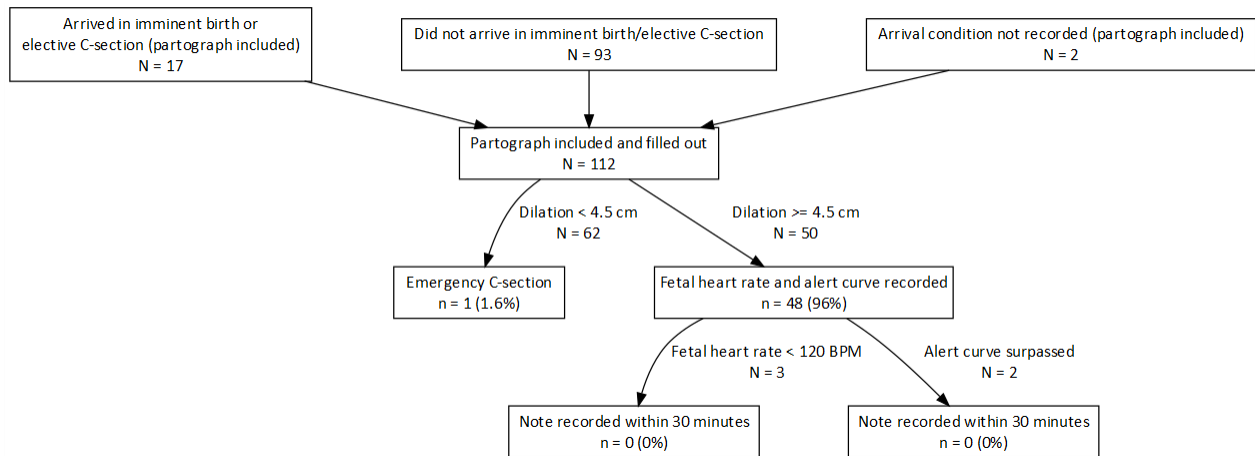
Arrived in imminent birth or elective C-section (partograph included)
N = 17

Did not arrive in imminent birth/elective C-section
N = 93

Arrival condition not recorded (partograph included)
N = 2

Partograph included and filled out
N = 112

Dilation < 4.5 cm
N = 62

Dilation >= 4.5 cm
N = 50

Emergency C-section
n = 1 (1.6%)

Fetal heart rate and alert curve recorded
n = 48 (96%)

Fetal heart rate < 120 BPM
N = 3

Alert curve surpassed
N = 2

Note recorded within 30 minutes
n = 0 (0%)

Note recorded within 30 minutes
n = 0 (0%)